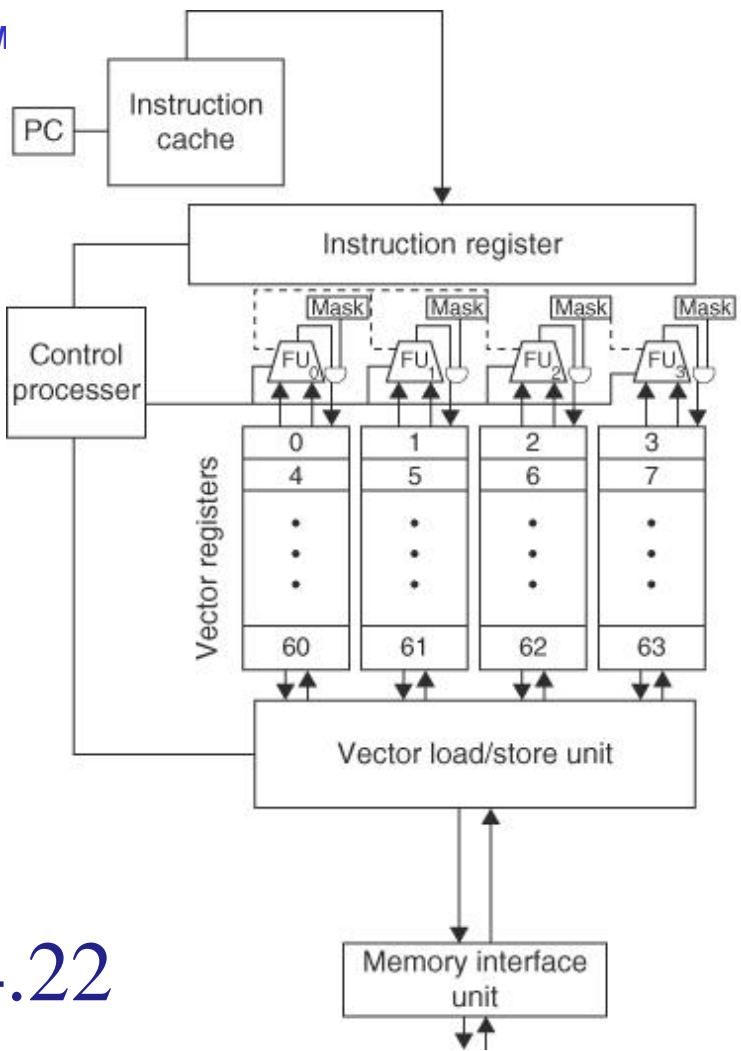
M

PC

Instruction cache

Instruction register

Control processer

Mask

Mask

Mask

Mask

$FU_0$

$FU_1$

$FU_2$

$FU_3$

Vector registers

| 0 | 1 | 2 | 3 |
|---|---|---|---|
| 4 | 5 | 6 | 7 |
| • • • | • • • | • • • | • • • |
| 60 | 61 | 62 | 63 |

Vector load/store unit

.22

Memory interface unit